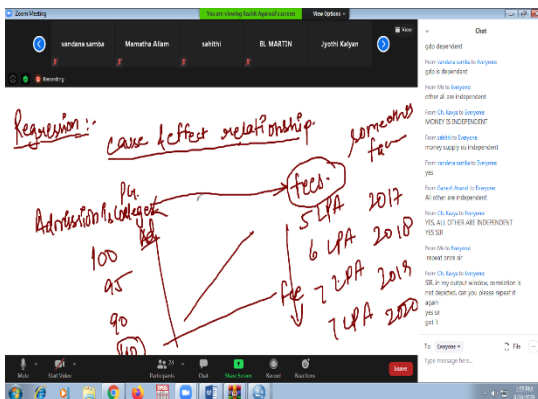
Zoom Meeting

You are viewing Rachit Agarwal's screen

View Options

vandana samba

Mamatha Allam

sahithi

BL MARTIN

Jyothi Kalyan

View

Recording

Regression:

cause & effect relationship

Admission in college

PG

fees

someones fav

100

95

90

5 LPA 2017

6 LPA 2018

7 LPA 2019

7 LPA 2020

fee

Chat

gdp dependent

From vandana samba to Everyone
gdp is dependent

From Me to Everyone
other all are independent

From Ch. Kavya to Everyone
MONEY IS INDEPENDENT

From sahithi to Everyone
money suppy is independent

From vandana samba to Everyone
yes

From Ganesh Anand to Everyone
All other are independent

From Ch. Kavya to Everyone
YES, ALL OTHER ARE INDEPENDENT
YES SIR

From Me to Everyone
repeat once sir

From Ch. Kavya to Everyone
SIR, in my output window, correlation is not depicted, can you, please repeat it again
yes sir
got it

To: Everyone

File

Type message here...

Mute

Start Video

Participants 24

Chat

Share Screen

Record

Reactions

Leave